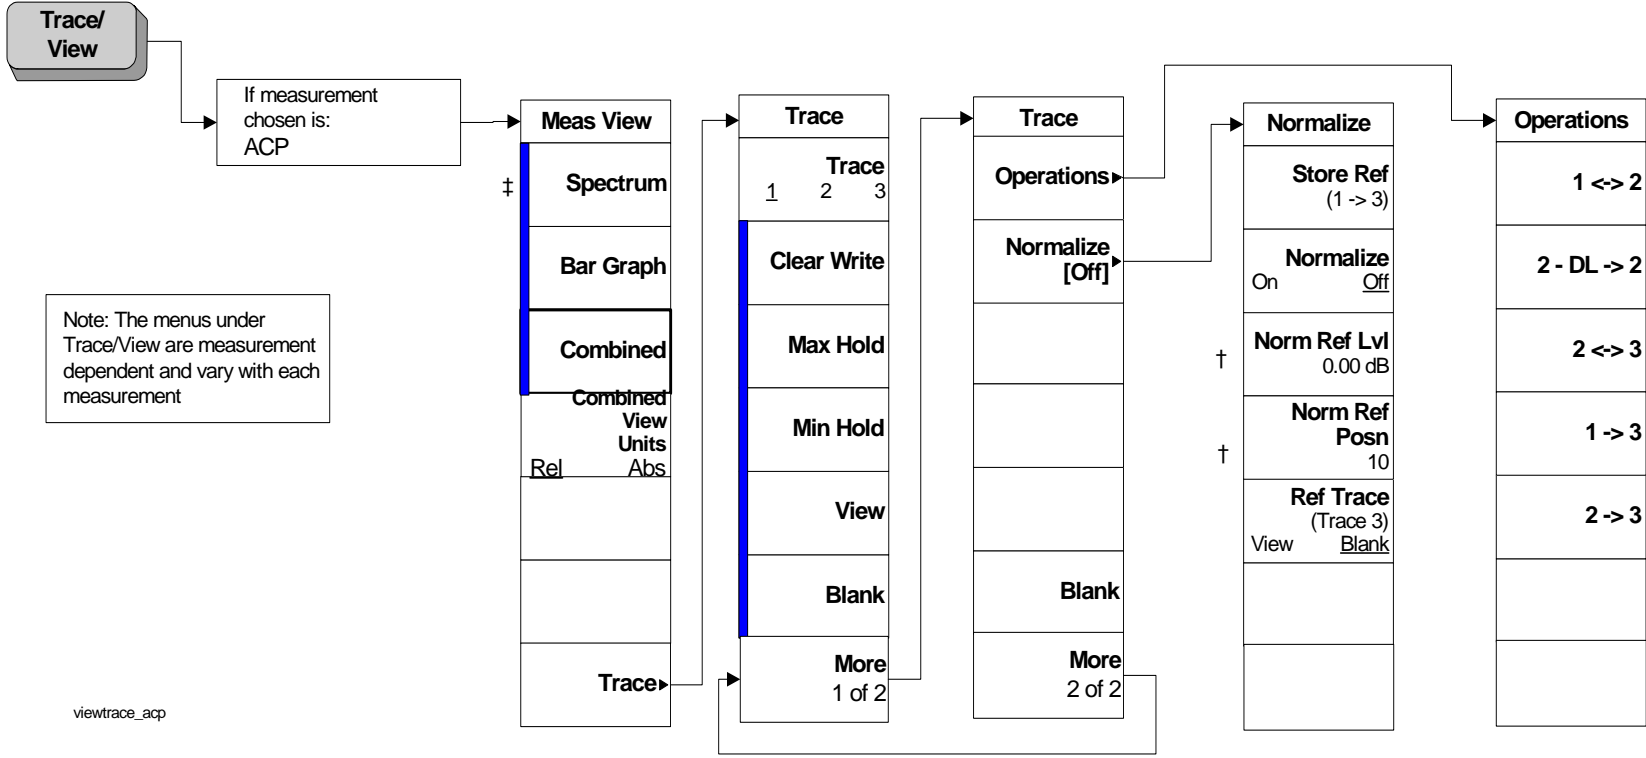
Trace/ View

If measurement chosen is: ACP

Meas View

‡ Spectrum

Bar Graph

Combined

Combined View Units
Rel Abs

Trace

Note: The menus under Trace/View are measurement dependent and vary with each measurement

Trace

Trace
1 2 3

Clear Write

Max Hold

Min Hold

View

Blank

More 1 of 2

Trace

Operations

Normalize [Off]

Blank

More 2 of 2

Normalize

Store Ref (1 -> 3)

Normalize On Off

† Norm Ref Lvl 0.00 dB

† Norm Ref Posn 10

Ref Trace (Trace 3) View Blank

Operations

1 <-> 2

2 - DL -> 2

2 <-> 3

1 -> 3

2 -> 3

viewtrace_acp